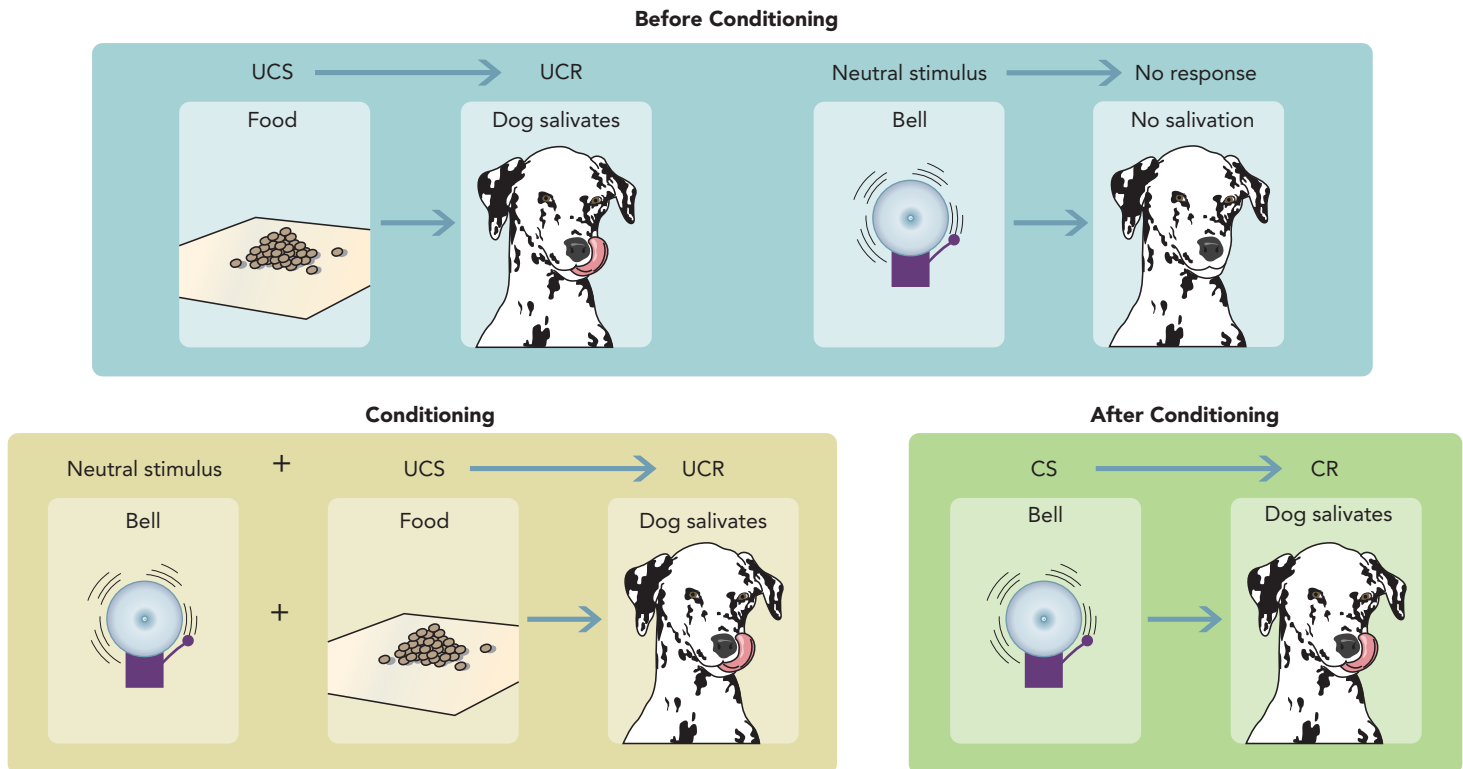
Before Conditioning

UCS UCR

Food

Dog salivates

Neutral stimulus No response

Bell

No salivation

Conditioning

Neutral stimulus + UCS UCR

Bell

+

Food

Dog salivates

After Conditioning

CS CR

Bell

Dog salivates